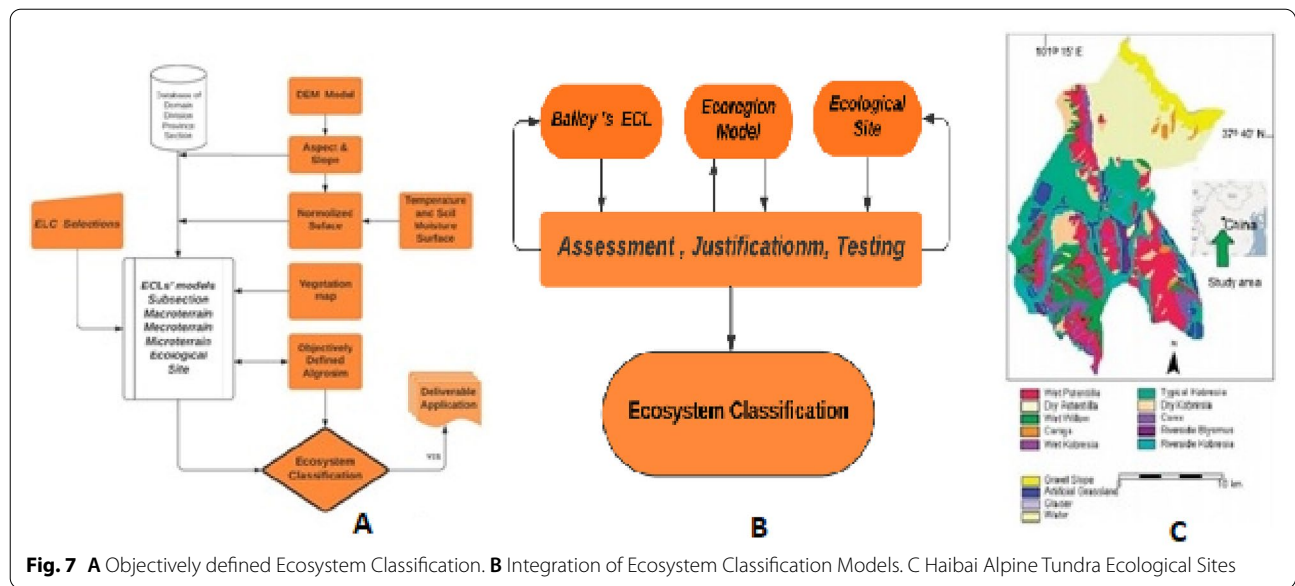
Database of Domain Division Province Section

DEM Model

Aspect & Slope

Normolized Suface

Temperature and Soil Moisture Surface

ELC Selections

ECLs' models Subsection Macroterrain Mecroterrain Microterrain Ecological Site

Vegetation map

Objectively Defined Algrosim

Deliverable Application

yes

Ecosystem Classification

A

Bailey's ECL

Ecoregion Model

Ecological Site

Assessment , Justificationm, Testing

Ecosystem Classification

B

101° 15' E

37° 40' N

China

Study area

Wet Potentilla
Dry Potentilla
Wet Willow
Carign
Wet Kobresia
Typical Kobresia
Dry Kobresia
Carex
Riverside Elymus
Riverside Kobresia
Gravel Slope
Artificial Grassland
Glacier
Water

10 km

C

**Fig. 7** **A** Objectively defined Ecosystem Classification. **B** Integration of Ecosystem Classification Models. C Haibai Alpine Tundra Ecological Sites